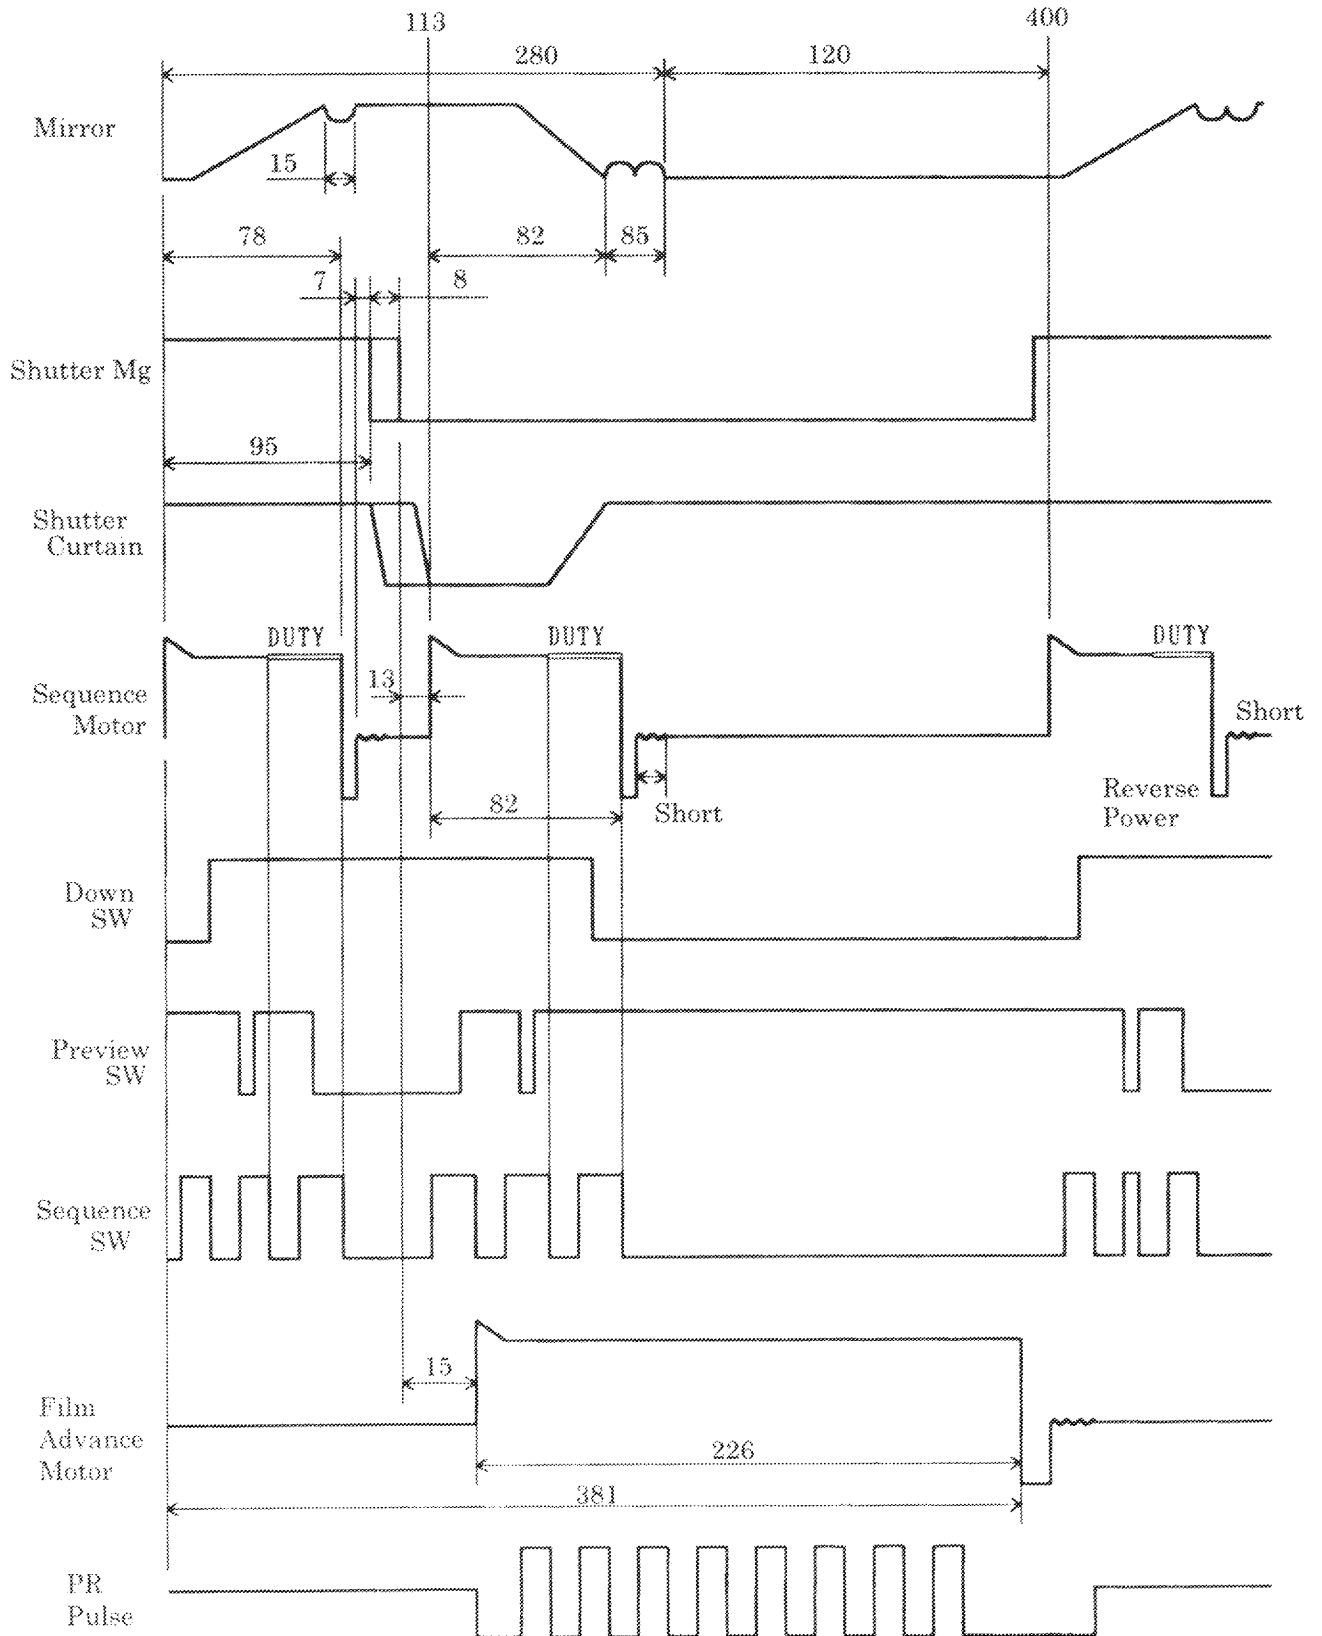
113
400
280
120
Mirror
15
78
82
85
7
8
Shutter Mg
95
Shutter Curtain
DUTY
DUTY
DUTY
Sequence Motor
13
Short
82
Short
Reverse Power
Down SW
Preview SW
Sequence SW
15
Film Advance Motor
226
381
PR Pulse